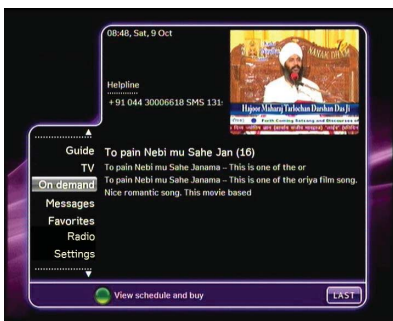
08:48, Sat, 9 Oct

Helpline
+91 044 30006618 SMS 131:

NAYAK DHAM
Hajoor Maharaj Tarlochan Darshan Das Ji
Faith Coming Satsang and Discourses of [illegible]

Guide
TV
On demand
Messages
Favorites
Radio
Settings

To pain Nebi mu Sahe Jan (16)
To pain Nebi mu Sahe Janama – This is one of the or
To pain Nebi mu Sahe Janama – This is one of the oriya film song. Nice romantic song. This movie based

View schedule and buy

LAST